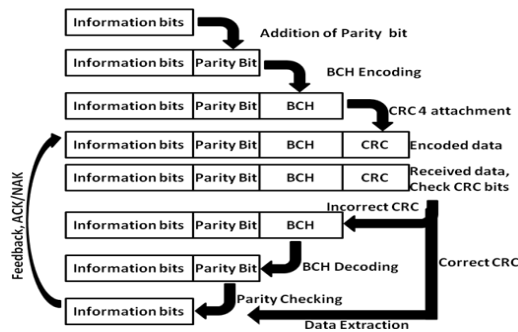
Information bits

Addition of Parity bit

| Information bits | Parity Bit |
|---|---|

BCH Encoding

| Information bits | Parity Bit | BCH |
|---|---|---|

CRC 4 attachment

| Information bits | Parity Bit | BCH | CRC |
|---|---|---|---|

Encoded data

| Information bits | Parity Bit | BCH | CRC |
|---|---|---|---|

Received data, Check CRC bits

Incorrect CRC

| Information bits | Parity Bit | BCH |
|---|---|---|

| Information bits | Parity Bit |
|---|---|

BCH Decoding

Correct CRC

Parity Checking

Information bits

Data Extraction

Feedback, ACK/NAK